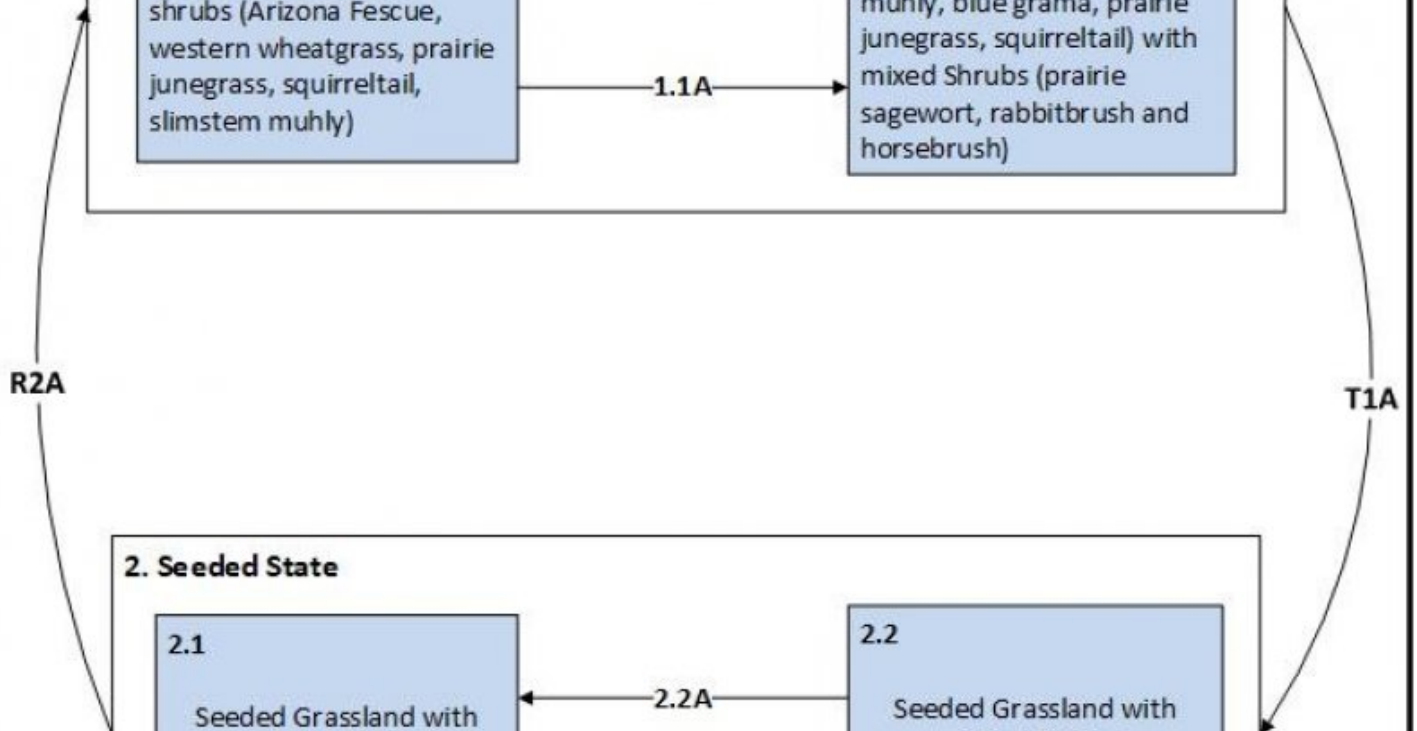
shrubs (Arizona Fescue, western wheatgrass, prairie junegrass, squirreltail, slimstem muhly)

1.1A

muhly, blue grama, prairie junegrass, squirreltail) with mixed Shrubs (prairie sagewort, rabbitbrush and horsebrush)

R2A

T1A

2. Seeded State

2.1

Seeded Grassland with

2.2A

2.2

Seeded Grassland with